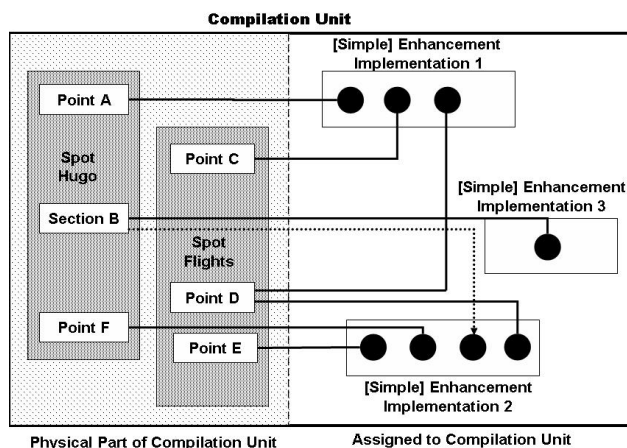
Compilation Unit

Point A

Spot Hugo

Section B

Point F

Point C

Spot Flights

Point D

Point E

[Simple] Enhancement Implementation 1

[Simple] Enhancement Implementation 3

[Simple] Enhancement Implementation 2

Physical Part of Compilation Unit

Assigned to Compilation Unit